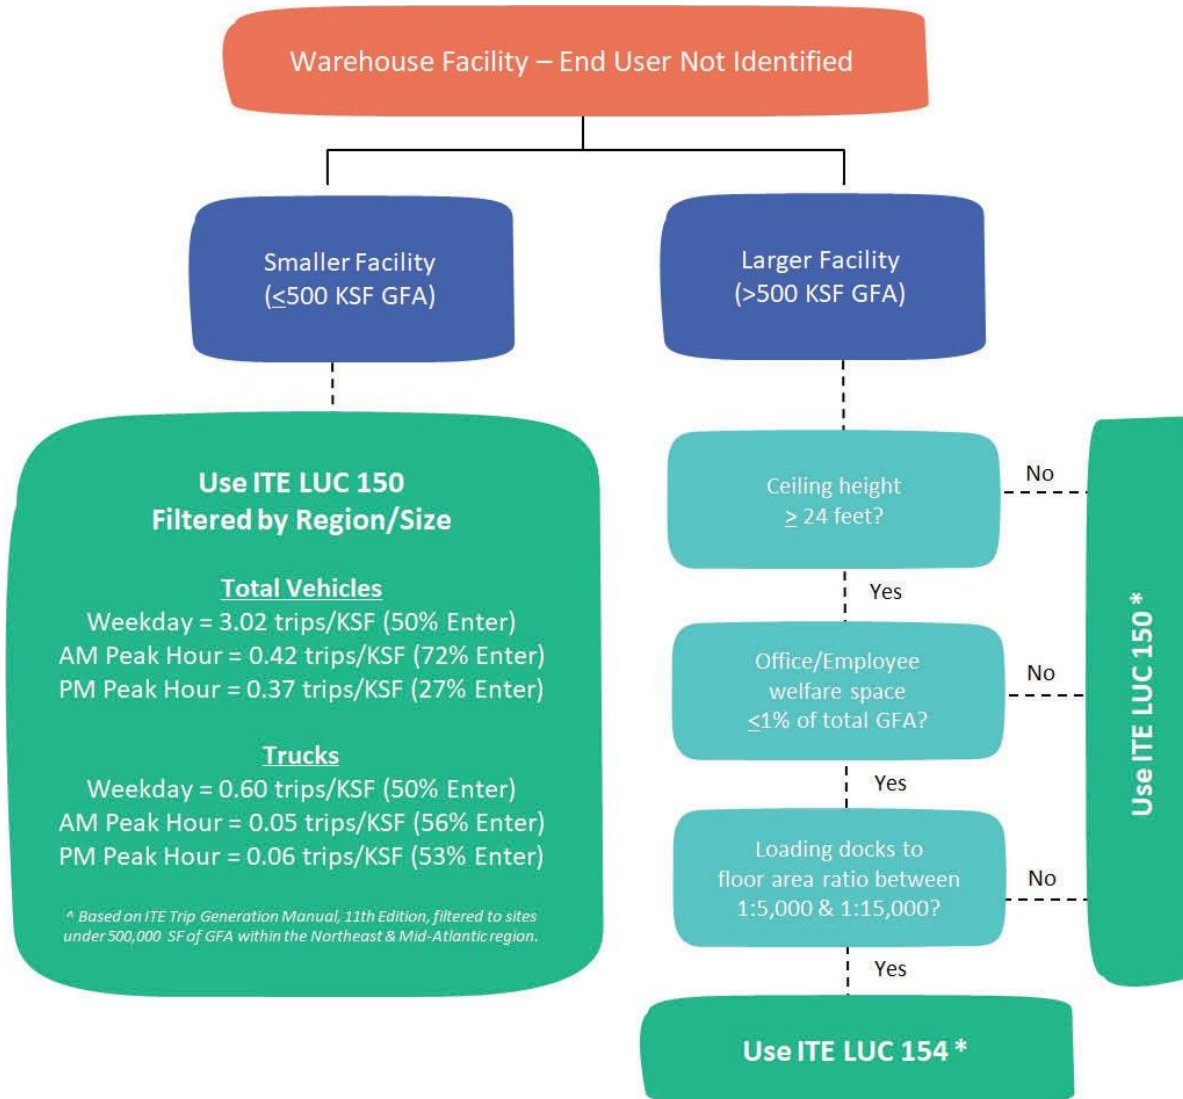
Warehouse Facility – End User Not Identified

Smaller Facility
($\leq$500 KSF GFA)

Larger Facility
(>500 KSF GFA)

Use ITE LUC 150
Filtered by Region/Size

Total Vehicles
Weekday = 3.02 trips/KSF (50% Enter)
AM Peak Hour = 0.42 trips/KSF (72% Enter)
PM Peak Hour = 0.37 trips/KSF (27% Enter)

Trucks
Weekday = 0.60 trips/KSF (50% Enter)
AM Peak Hour = 0.05 trips/KSF (56% Enter)
PM Peak Hour = 0.06 trips/KSF (53% Enter)

^ Based on ITE Trip Generation Manual, 11th Edition, filtered to sites under 500,000 SF of GFA within the Northeast & Mid-Atlantic region.

Ceiling height
$\geq$ 24 feet?

No

Yes

Office/Employee welfare space
$\leq$1% of total GFA?

No

Yes

Loading docks to floor area ratio between 1:5,000 & 1:15,000?

No

Yes

Use ITE LUC 150 *

Use ITE LUC 154 *